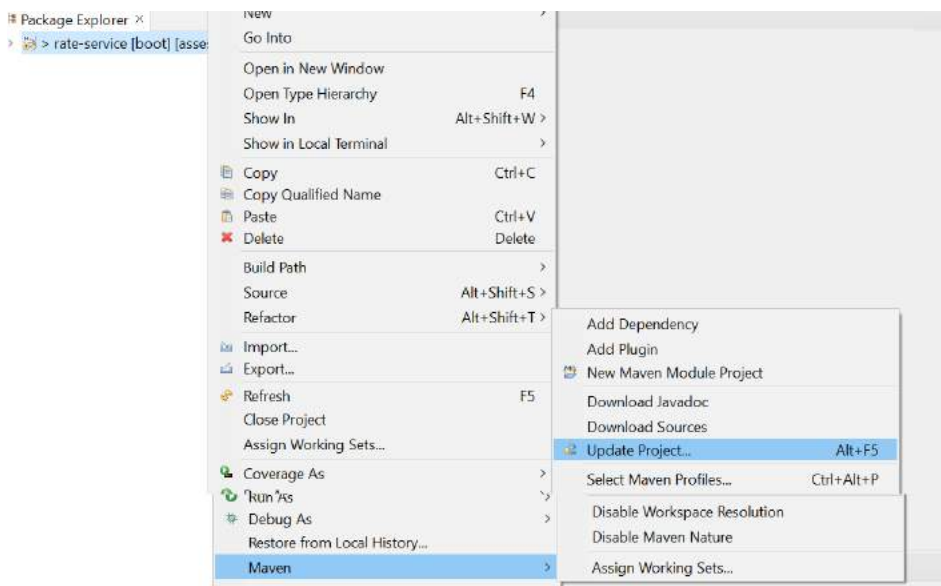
Package Explorer ×
> rate-service [boot] [asse

New
Go Into
Open in New Window
Open Type Hierarchy F4
Show In Alt+Shift+W >
Show in Local Terminal >
Copy Ctrl+C
Copy Qualified Name
Paste Ctrl+V
Delete Delete
Build Path >
Source Alt+Shift+S >
Refactor Alt+Shift+T >
Import...
Export...
Refresh F5
Close Project
Assign Working Sets...
Coverage As >
Run As >
Debug As >
Restore from Local History...
Maven >

Add Dependency
Add Plugin
New Maven Module Project
Download Javadoc
Download Sources
Update Project... Alt+F5
Select Maven Profiles... Ctrl+Alt+P
Disable Workspace Resolution
Disable Maven Nature
Assign Working Sets...